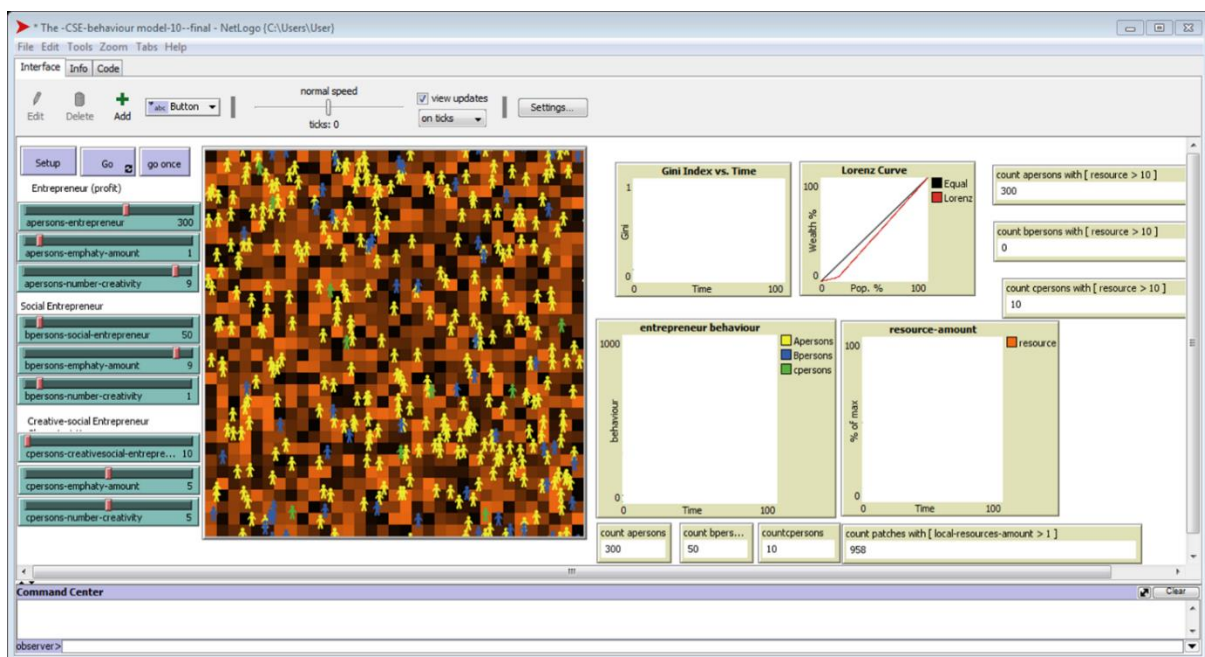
* The -CSE-behaviour model-10--final - NetLogo {C:\Users\User}

File Edit Tools Zoom Tabs Help

Interface Info Code

Edit Delete Add Button normal speed ticks: 0 view updates on ticks Settings...

Setup Go go once

Entrepreneur (profit)

apersons-entrepreneur 300

apersons-emphaty-amount 1

apersons-number-creativity 9

Social Entrepreneur

bpersons-social-entrepreneur 50

bpersons-emphaty-amount 9

bpersons-number-creativity 1

Creative-social Entrepreneur

cpersons-creativesocial-entrepre... 10

cpersons-emphaty-amount 5

cpersons-number-creativity 5

Gini Index vs. Time
1
Gini
0
0 Time 100

Lorenz Curve
100
Wealth %
0
0 Pop. % 100
Equal
Lorenz

count apersons with [ resource > 10 ]
300

count bpersons with [ resource > 10 ]
0

count cpersons with [ resource > 10 ]
10

entrepreneur behaviour
1000
behaviour
0
0 Time 100
Apersons
Bpersons
cpersons

resource-amount
100
% of max
0
0 Time 100
resource

count apersons
300

count bpers...
50

countcpersons
10

count patches with [ local-resources-amount > 1 ]
958

Command Center
Clear

observer>